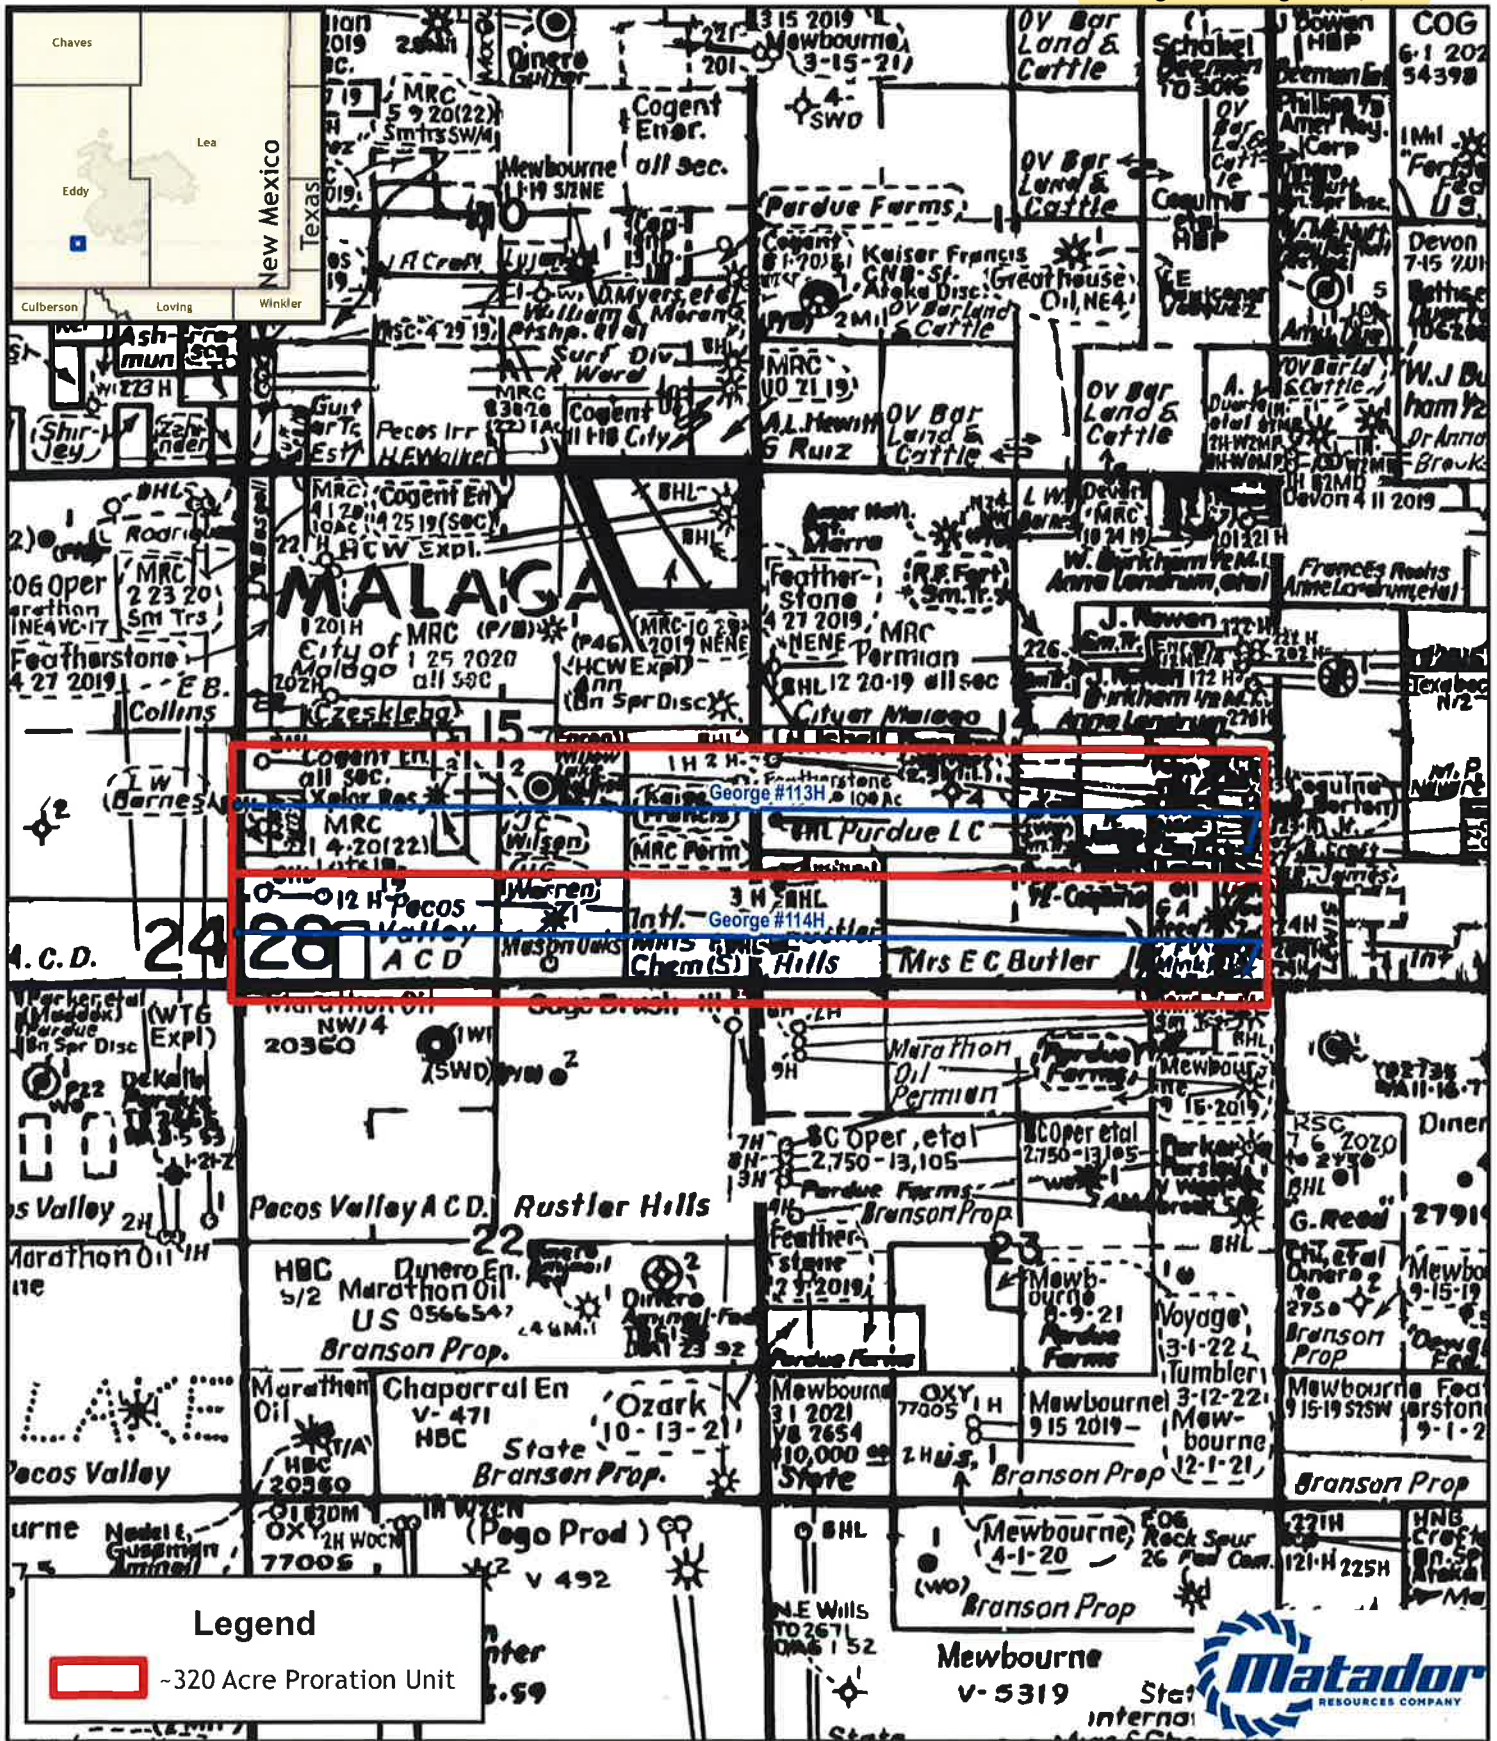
Chaves
Lea
Eddy
New Mexico
Texas
Culberson
Loving
Winkler

MALAGA
City of Malaga
MRC 1 25 2020 all sec
HCW Expl.
Featherstone 4 27 2019
E B. Collins
Cogent En 4 25 19 (SOC)
Feather-stone 4 27 2019 NENE
MRC Permian BHL 12 20-19 all sec
City of Malaga
Purdue Farms
Kaiser Francis
Greathouse Oil, NE4
OV Bar Land & Cattle
Cogent Ener. all sec.
Mewbourne 1-1-19 S/2NE
Mewbourne 3-15-21
Pecos Irr H E Walker
A.L. Hewitt G Ruiz
Frances Realty Anne Landrum etal
Devon 4 11 2019
COG
Devon 7-15 2019
W.J Burkham
Dr Anna Brauka
Texaco N/2
Cogent En all sec.
MRC 4-20(22)
George #113H
BHL Purdue L C
MRC Perm
Kaiser Francis
George #114H
3 H BHL
Pecos Valley A C D
Chem(S) Hills
Mrs E C Butler
Warren
Mason Oaks
24
28
15
A. C. D.
Marathon Oil NW/4 20360
Sage Brush Hill
Marathon Oil Permian
Mewbourne 5-15-2019
RSC 7 6 2020
BC Oper, etal 2,750-13,105
Purdue Farms
Branson Prop
Pecos Valley A C D.
Rustler Hills
22
23
Pecos Valley
Marathon Oil
HBC S/2
Dunero En.
Marathon Oil
US 0566547
Branson Prop.
Feather stone 4 27 2019
Mewbourne 8-9-21 Purdue Farms
Voyage 3-1-22
Tumbler 3-12-22
Mewbourne 12-1-21
G. Reed
Mewbourne 9-15-19
Branson Prop
Marathon Oil
Chaparral En V-471 HBC
Ozark 10-13-21
State Branson Prop.
Mewbourne 3 1 2021 VB 2654 10,000 State
OXY 77005 1 H
Mewbourne 9 15 2019
Branson Prop
Branson Prop
LAKE
Pecos Valley
OXY 77005
(Pogo Prod)
V 492
Mewbourne 4-1-20
EOG Rock Spur 26 Fed Com.
Branson Prop
N.E Wills
Mewbourne V-5319
State
Legend
~320 Acre Proration Unit
Matador RESOURCES COMPANY